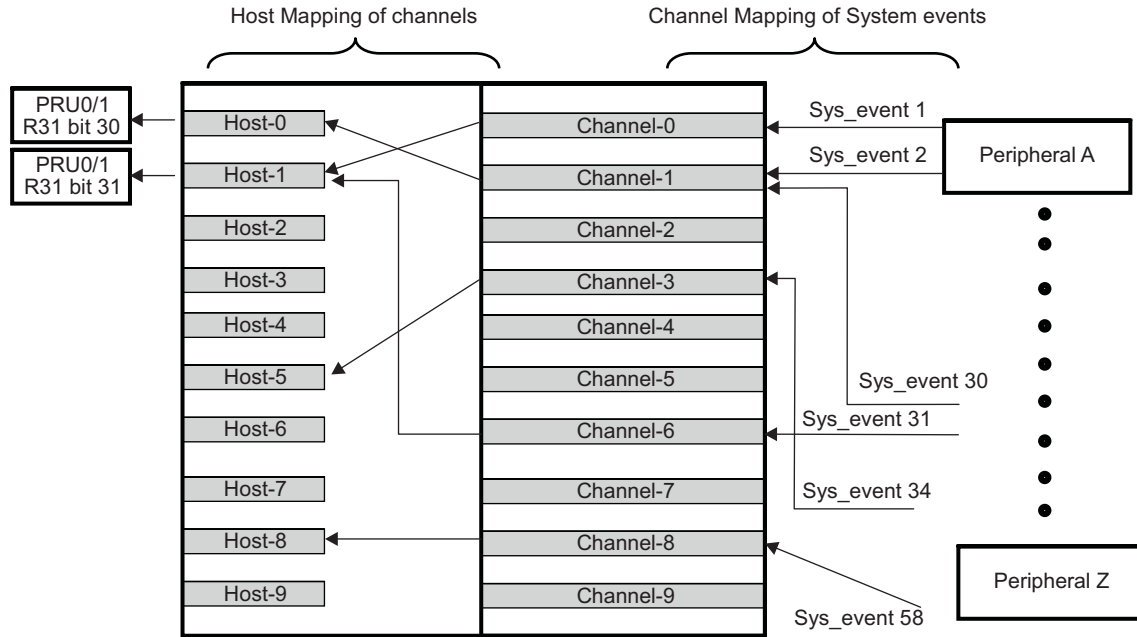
Host Mapping of channels

Channel Mapping of System events

PRU0/1 R31 bit 30

PRU0/1 R31 bit 31

Host-0
Host-1
Host-2
Host-3
Host-4
Host-5
Host-6
Host-7
Host-8
Host-9

Channel-0
Channel-1
Channel-2
Channel-3
Channel-4
Channel-5
Channel-6
Channel-7
Channel-8
Channel-9

Sys_event 1
Sys_event 2
Peripheral A
Sys_event 30
Sys_event 31
Sys_event 34
Peripheral Z
Sys_event 58